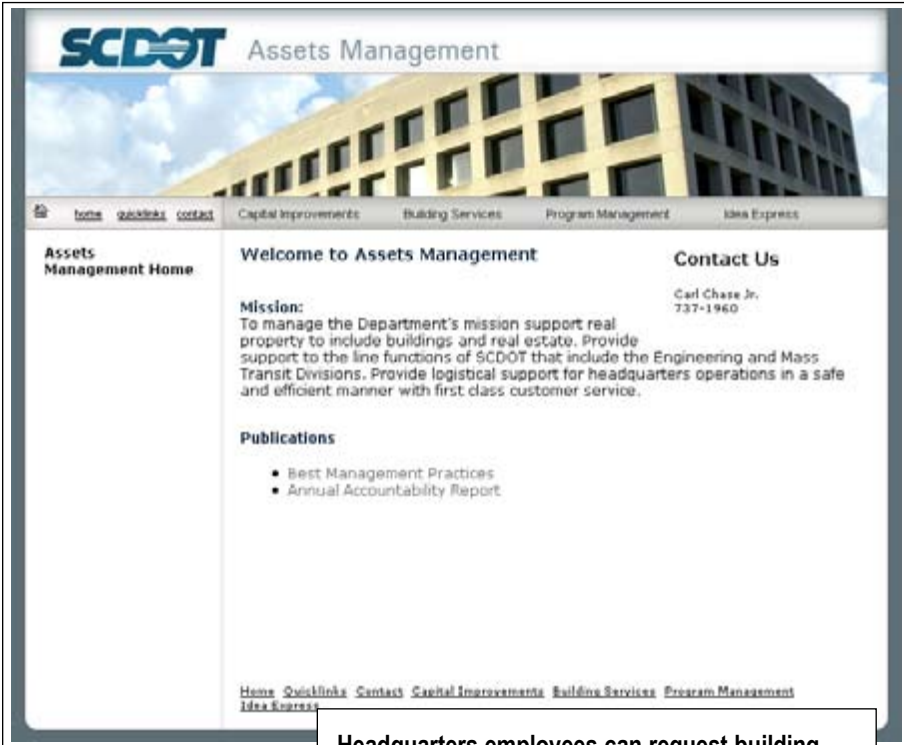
SCDOT Assets Management

home quicklinks contact Capital Improvements Building Services Program Management Idea Express

Assets Management Home

Welcome to Assets Management

Contact Us

Carl Chase Jr.
737-1960

Mission:
To manage the Department's mission support real property to include buildings and real estate. Provide support to the line functions of SCDOT that include the Engineering and Mass Transit Divisions. Provide logistical support for headquarters operations in a safe and efficient manner with first class customer service.

Publications

• Best Management Practices
• Annual Accountability Report

Home Quicklinks Contact Capital Improvements Building Services Program Management Idea Express

Headquarters employees can request building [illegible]